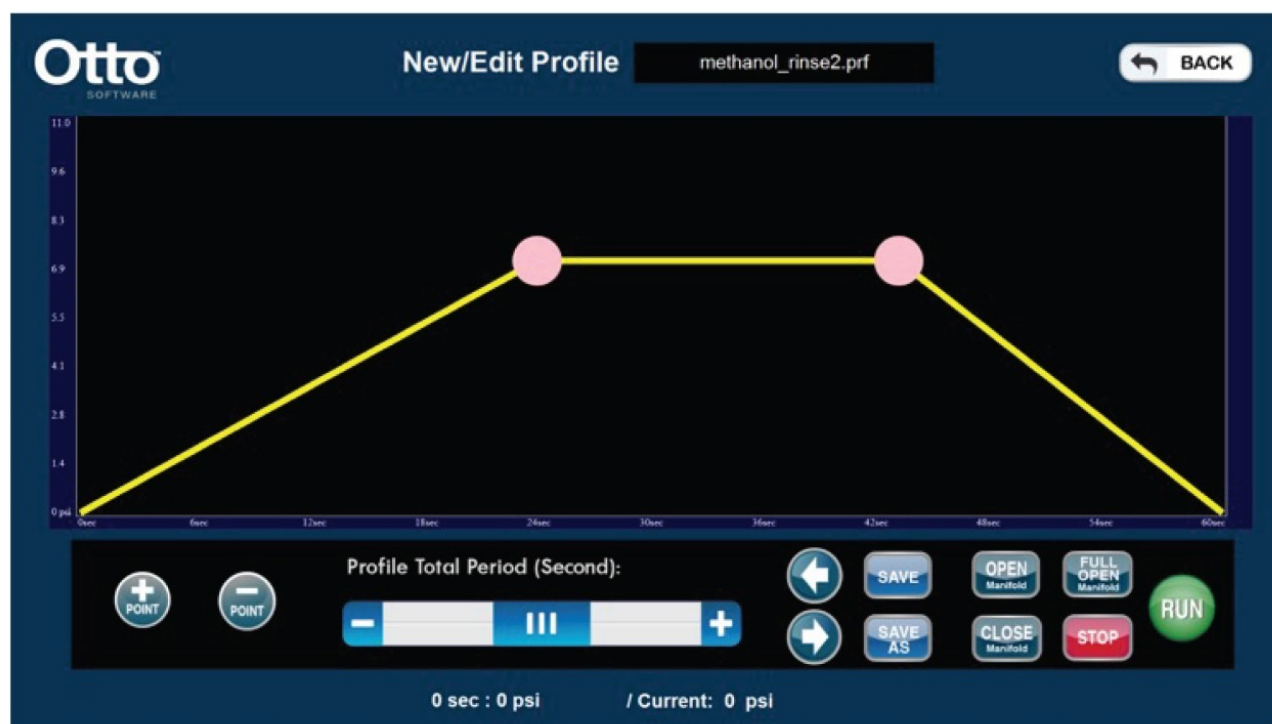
Otto SOFTWARE

New/Edit Profile

methanol_rinse2.prf

BACK

11.0
9.6
8.3
6.9
5.5
4.1
2.8
1.4
0 psi

0sec
6sec
12sec
18sec
24sec
30sec
36sec
42sec
48sec
54sec
60sec

POINT

POINT

Profile Total Period (Second):

SAVE

SAVE AS

OPEN Manifold

CLOSE Manifold

FULL OPEN Manifold

STOP

RUN

0 sec : 0 psi

/ Current: 0 psi